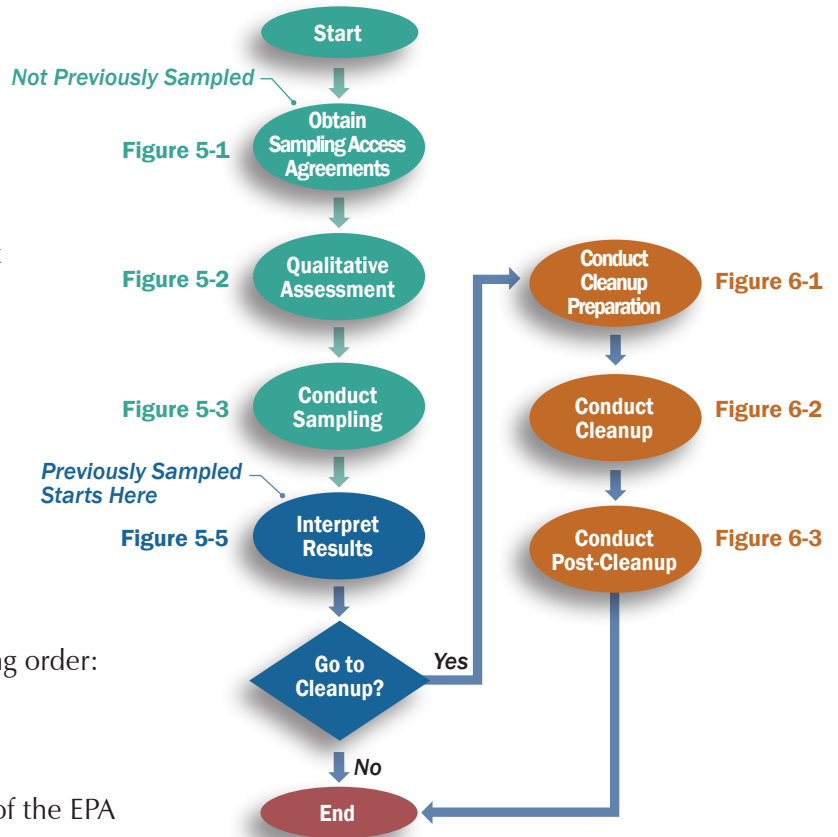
Start

Not Previously Sampled

Figure 5-1
Obtain Sampling Access Agreements

Figure 5-2
Qualitative Assessment

Figure 5-3
Conduct Sampling

Previously Sampled Starts Here

Figure 5-5
Interpret Results

Go to Cleanup?

Yes

No

End

Conduct Cleanup Preparation
Figure 6-1

Conduct Cleanup
Figure 6-2

Conduct Post-Cleanup
Figure 6-3

t

g order:

f the EPA